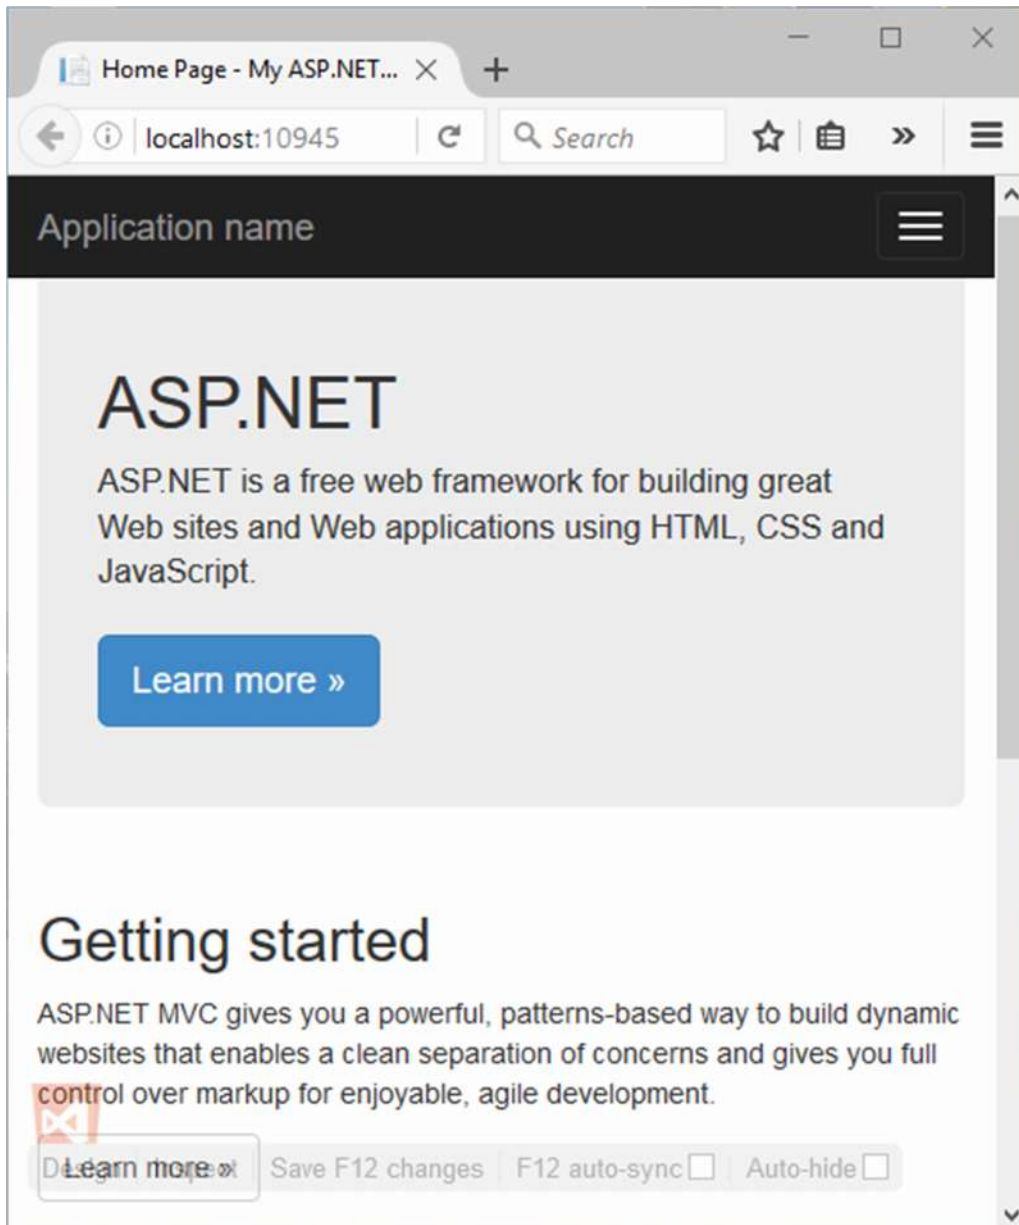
Home Page - My ASP.NET...

localhost:10945

Search

Application name

ASP.NET

ASP.NET is a free web framework for building great Web sites and Web applications using HTML, CSS and JavaScript.

Learn more »

Getting started

ASP.NET MVC gives you a powerful, patterns-based way to build dynamic websites that enables a clean separation of concerns and gives you full control over markup for enjoyable, agile development.

Learn more »

Save F12 changes F12 auto-sync Auto-hide